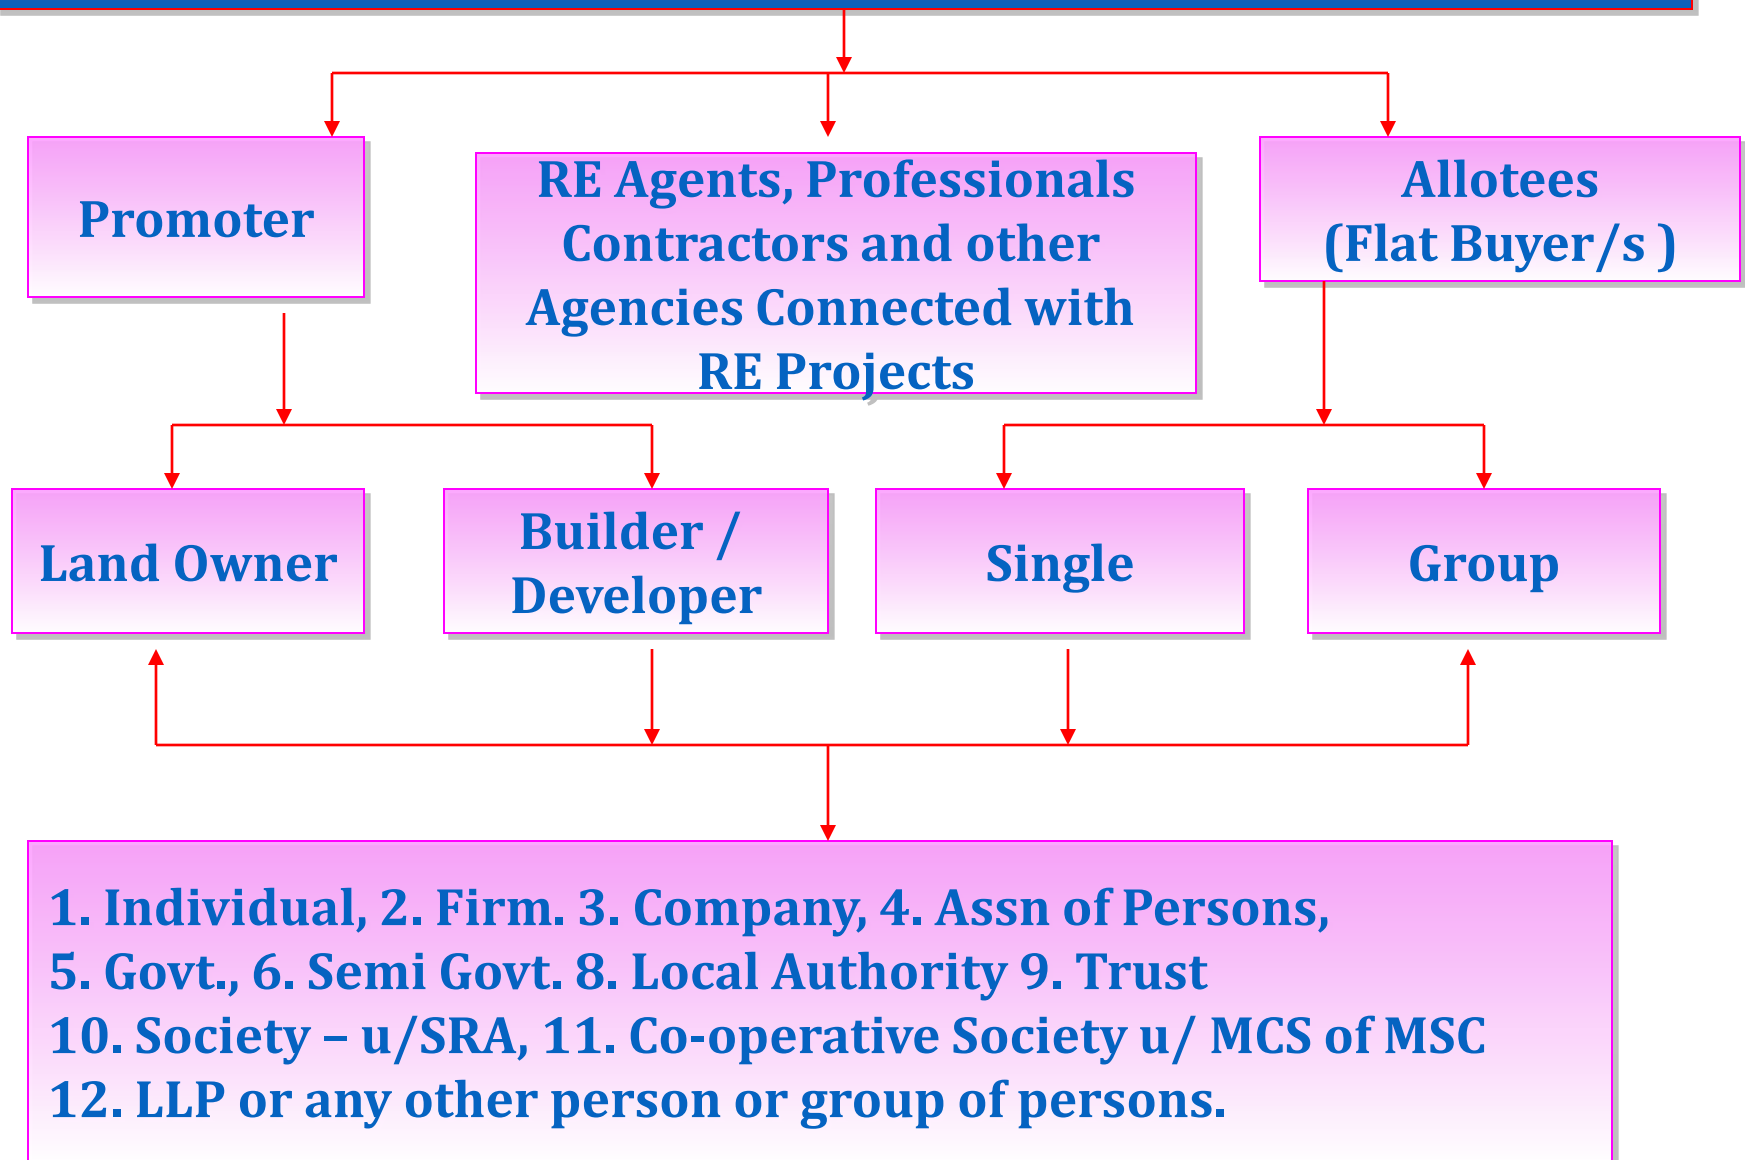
Promoter

RE Agents, Professionals Contractors and other Agencies Connected with RE Projects

Allotees (Flat Buyer/s )

Land Owner

Builder / Developer

Single

Group

1. Individual, 2. Firm. 3. Company, 4. Assn of Persons,
5. Govt., 6. Semi Govt. 8. Local Authority 9. Trust
10. Society – u/SRA, 11. Co-operative Society u/ MCS of MSC
12. LLP or any other person or group of persons.